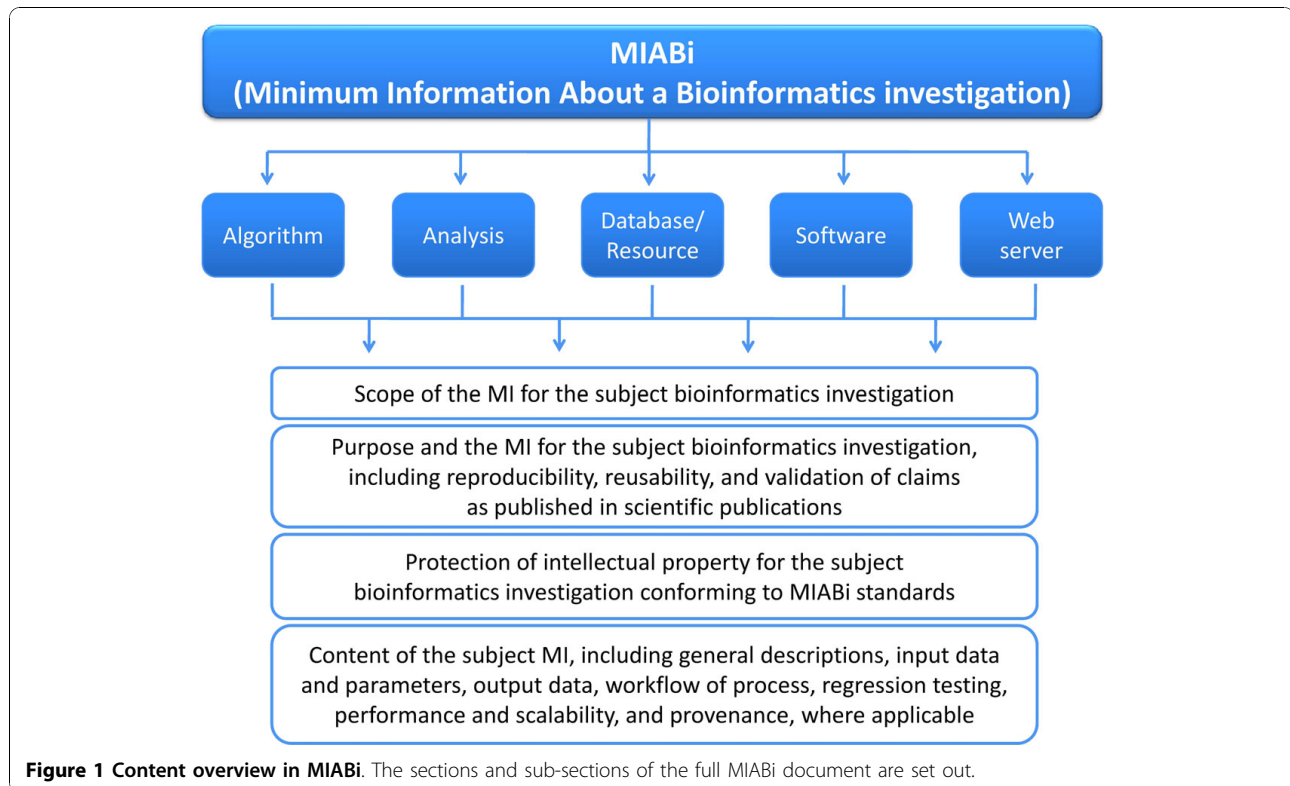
MIABi
(Minimum Information About a Bioinformatics investigation)

Algorithm

Analysis

Database/ Resource

Software

Web server

Scope of the MI for the subject bioinformatics investigation

Purpose and the MI for the subject bioinformatics investigation, including reproducibility, reusability, and validation of claims as published in scientific publications

Protection of intellectual property for the subject bioinformatics investigation conforming to MIABi standards

Content of the subject MI, including general descriptions, input data and parameters, output data, workflow of process, regression testing, performance and scalability, and provenance, where applicable

**Figure 1 Content overview in MIABi**. The sections and sub-sections of the full MIABi document are set out.